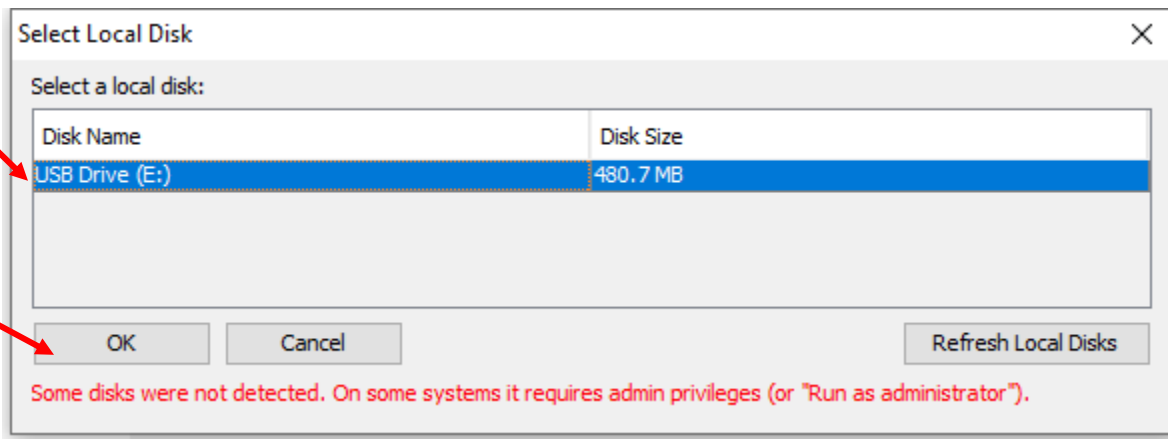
Select Local Disk

Select a local disk:

| Disk Name | Disk Size |
|---|---|
| USB Drive (E:) | 480.7 MB |

OK

Cancel

Refresh Local Disks

Some disks were not detected. On some systems it requires admin privileges (or "Run as administrator").